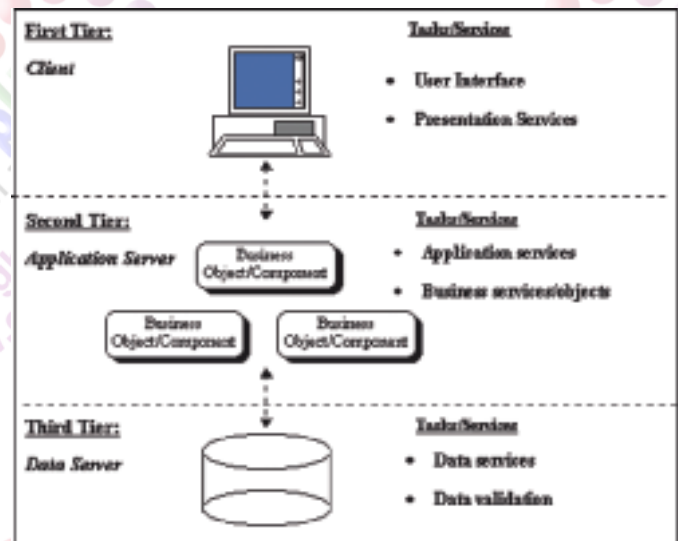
First Tier:

Client

Tasks/Services

• User Interface

• Presentation Services

Second Tier:

Application Server

Business Object/Component

Business Object/Component

Business Object/Component

Tasks/Services

• Application services

• Business services/objects

Third Tier:

Data Server

Tasks/Services

• Data services

• Data validation